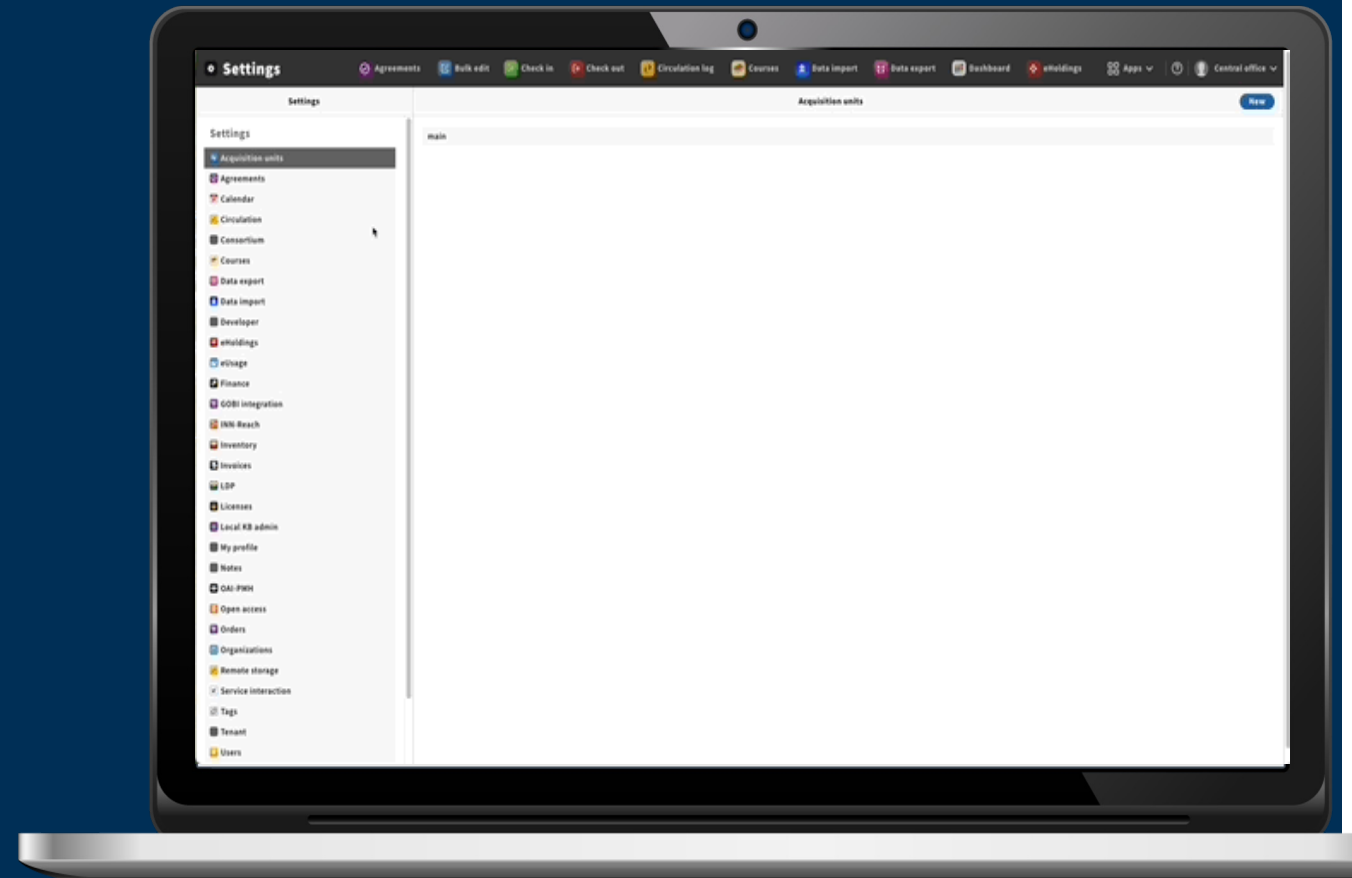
Settings

Agreements Bulk edit Check in Check out Circulation log Courses Data import Data export Dashboard eHoldings Apps Central office

Settings

Acquisition units

New

Settings

Acquisition units
Agreements
Calendar
Circulation
Consortium
Courses
Data export
Data import
Developer
eHoldings
eUsage
Finance
GOBI integration
INN-Reach
Inventory
Invoices
LDP
Licenses
Local KB admin
My profile
Notes
OAI-PMH
Open access
Orders
Organizations
Remote storage
Service interaction
Tags
Tenant
Users

main